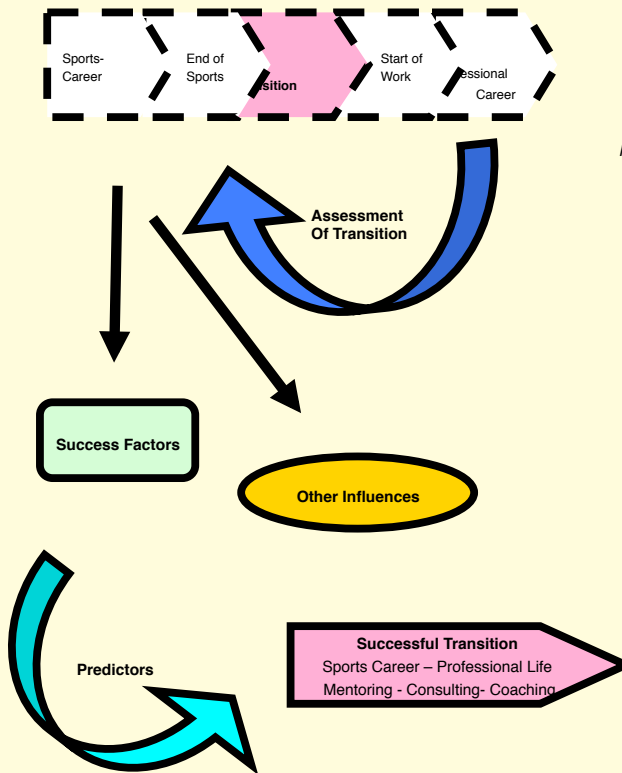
Sports-Career

End of Sports

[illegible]sition

Start of Work

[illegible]essional Career

Assessment Of Transition

Success Factors

Other Influences

Predictors

Successful Transition
Sports Career – Professional Life
Mentoring - Consulting- Coaching